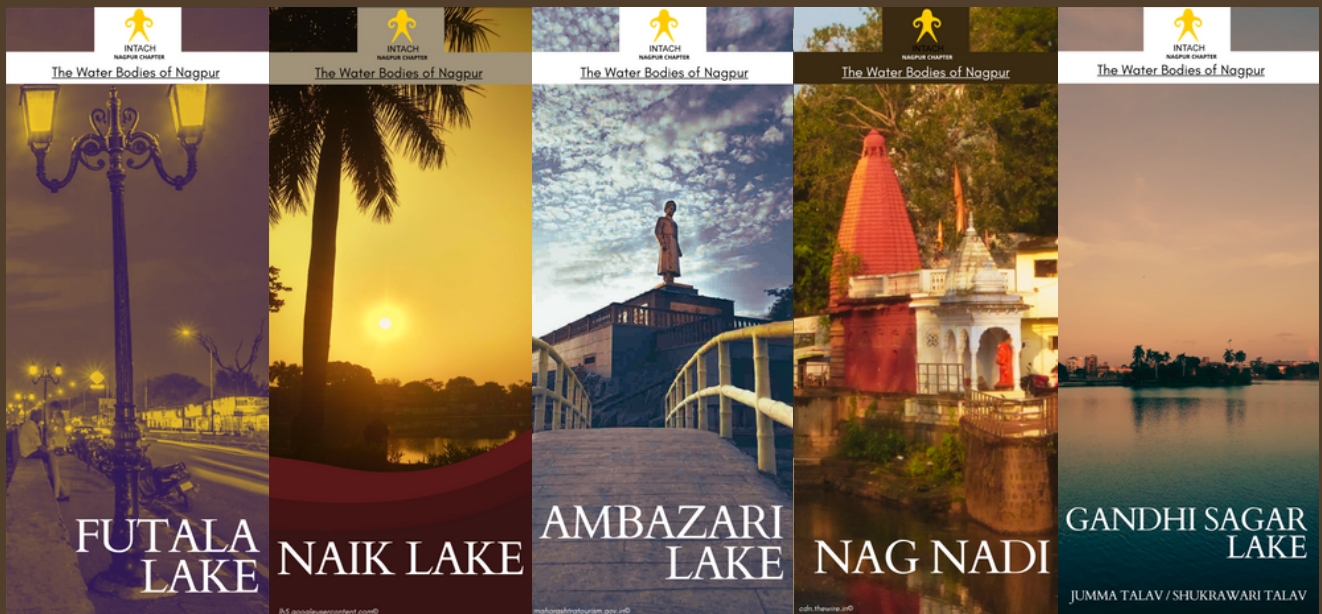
INTACH
NAGPUR CHAPTER
The Water Bodies of Nagpur

FUTALA LAKE

INTACH
NAGPUR CHAPTER
The Water Bodies of Nagpur

NAIK LAKE

lh5.googleusercontent.com©

INTACH
NAGPUR CHAPTER
The Water Bodies of Nagpur

AMBAZARI LAKE

maharashtratourism.gov.in©

INTACH
NAGPUR CHAPTER
The Water Bodies of Nagpur

NAG NADI

cdn.thewire.in©

INTACH
NAGPUR CHAPTER
The Water Bodies of Nagpur

GANDHI SAGAR LAKE

JUMMA TALAV / SHUKRAWARI TALAV